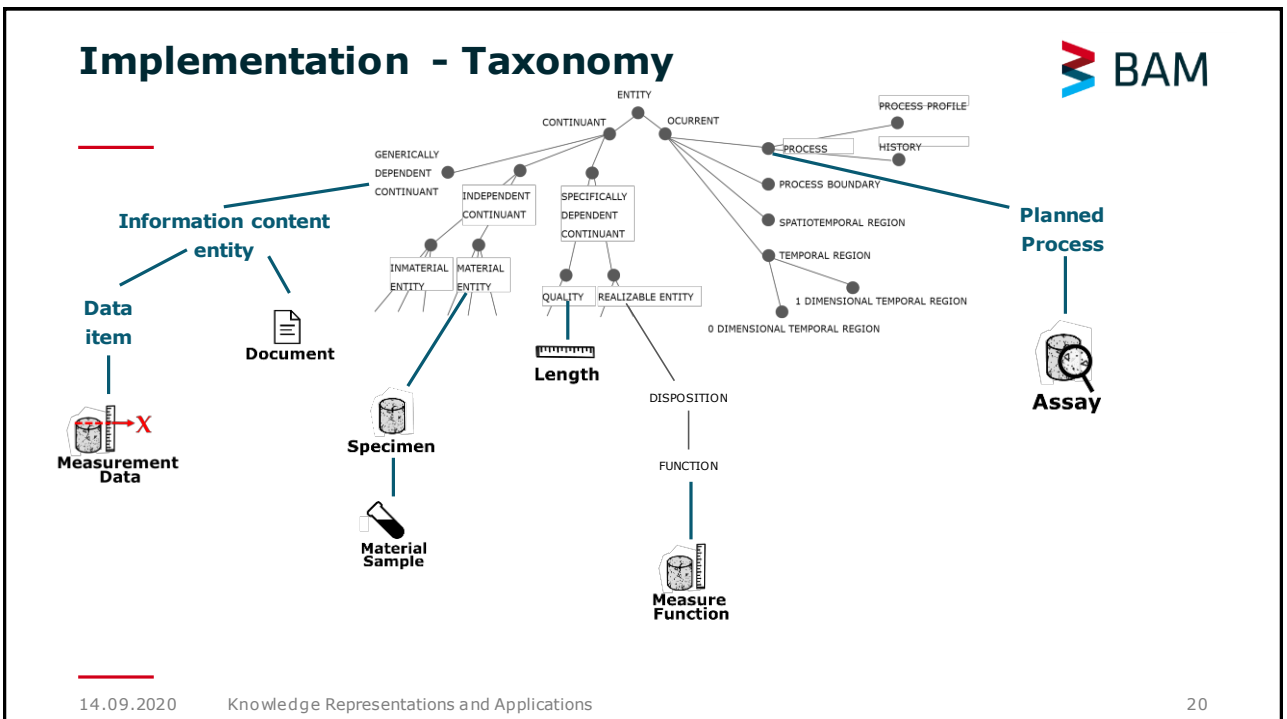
Implementation - Taxonomy

BAM

ENTITY

CONTINUANT

OCURRENT

PROCESS PROFILE

PROCESS

HISTORY

GENERICALLY DEPENDENT CONTINUANT

INDEPENDENT CONTINUANT

SPECIFICALLY DEPENDENT CONTINUANT

PROCESS BOUNDARY

SPATIOTEMPORAL REGION

TEMPORAL REGION

INMATERIAL ENTITY

MATERIAL ENTITY

QUALITY

REALIZABLE ENTITY

1 DIMENSIONAL TEMPORAL REGION

0 DIMENSIONAL TEMPORAL REGION

Information content entity

Planned Process

Data item

Document

Length

Assay

X

Measurement Data

Specimen

DISPOSITION

FUNCTION

Material Sample

Measure Function

14.09.2020 Knowledge Representations and Applications 20